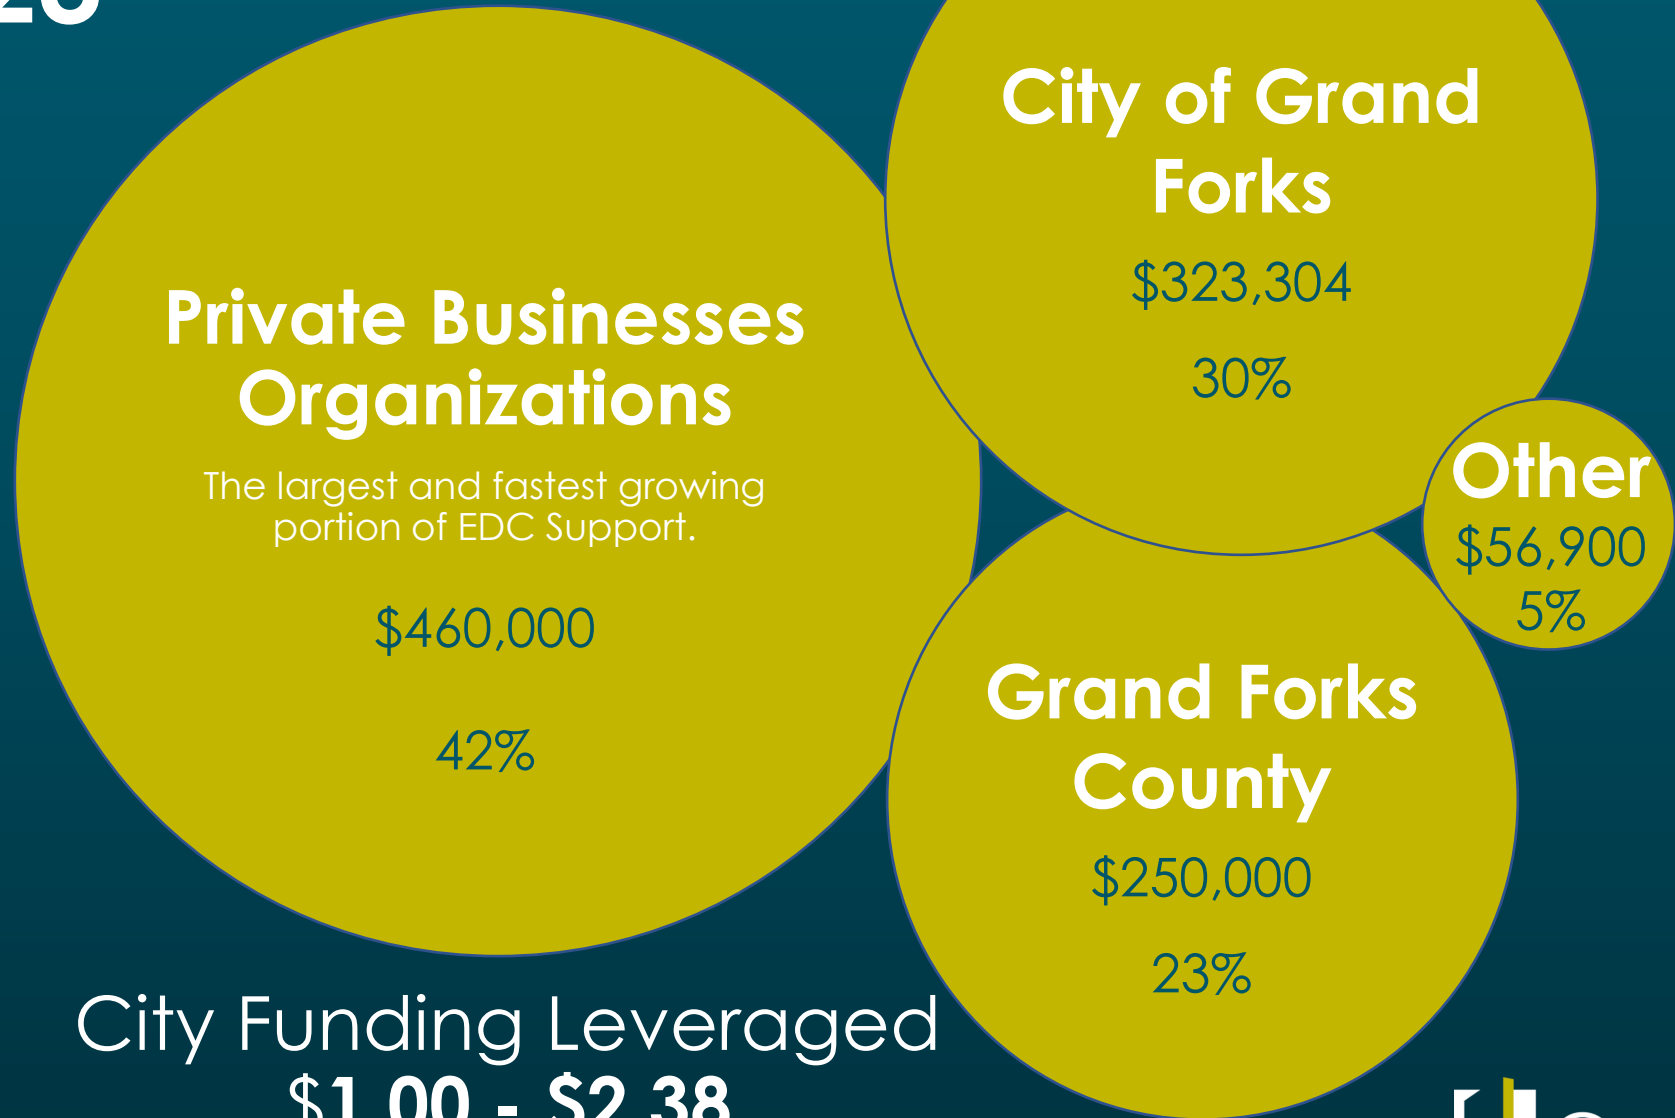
Private Businesses Organizations

The largest and fastest growing portion of EDC Support.

$460,000

42%

City of Grand Forks

$323,304

30%

Other

$56,900

5%

Grand Forks County

$250,000

23%

City Funding Leveraged

$1.00 - $2.38